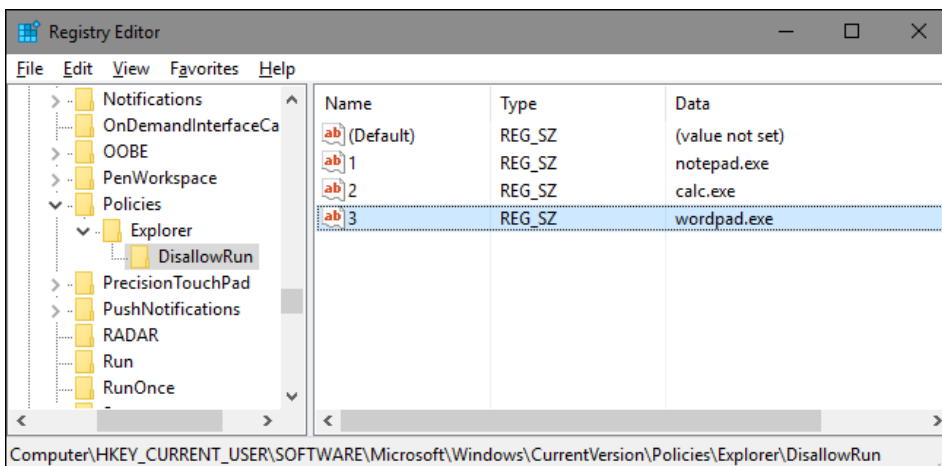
Registry Editor

File Edit View Favorites Help

Notifications
OnDemandInterfaceCa
OOBE
PenWorkspace
Policies
Explorer
DisallowRun
PrecisionTouchPad
PushNotifications
RADAR
Run
RunOnce

| Name | Type | Data |
|---|---|---|
| (Default) | REG_SZ | (value not set) |
| 1 | REG_SZ | notepad.exe |
| 2 | REG_SZ | calc.exe |
| 3 | REG_SZ | wordpad.exe |

Computer\HKEY_CURRENT_USER\SOFTWARE\Microsoft\Windows\CurrentVersion\Policies\Explorer\DisallowRun